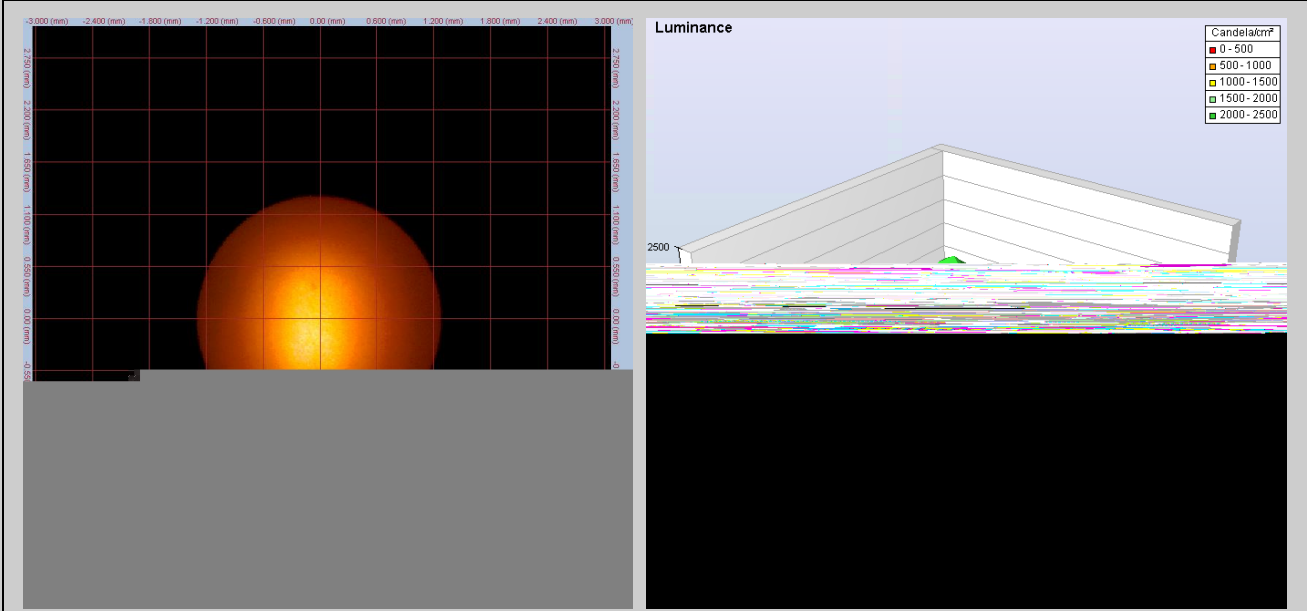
-3.000 (mm) -2.400 (mm) -1.800 (mm) -1.200 (mm) -0.600 (mm) 0.00 (mm) 0.600 (mm) 1.200 (mm) 1.800 (mm) 2.400 (mm) 3.000 (mm)

2.750 (mm)
2.200 (mm)
1.650 (mm)
1.100 (mm)
0.550 (mm)
0.00 (mm)
-0.550

2.750 (mm)
2.200 (mm)
1.650 (mm)
1.100 (mm)
0.550 (mm)
0.00 (mm)

Luminance

| Candela/cm² |
|---|
| 0 - 500 |
| 500 - 1000 |
| 1000 - 1500 |
| 1500 - 2000 |
| 2000 - 2500 |

2500